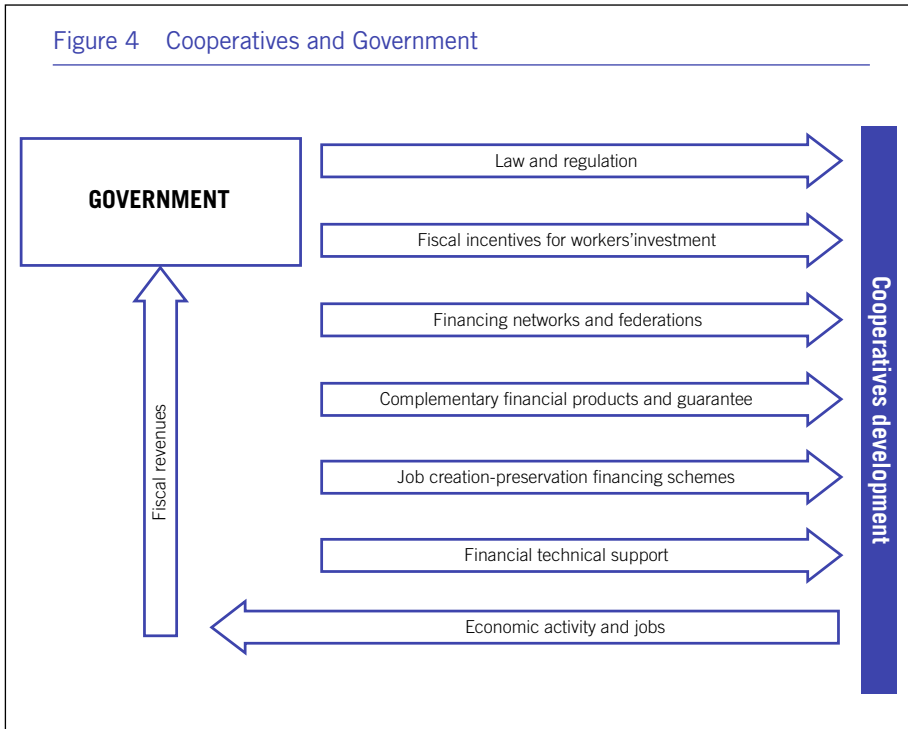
Figure 4 Cooperatives and Government

GOVERNMENT

Law and regulation

Fiscal incentives for workers'investment

Financing networks and federations

Complementary financial products and guarantee

Job creation-preservation financing schemes

Financial technical support

Economic activity and jobs

Fiscal revenues

Cooperatives development